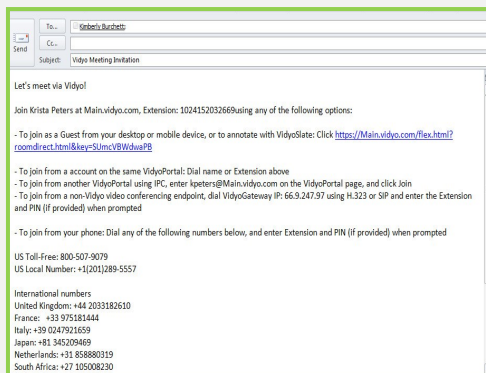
Send

To... Kimberly Burchett;

Cc...

Subject: Vidyo Meeting Invitation

Let's meet via Vidyo!

Join Krista Peters at Main.vidyo.com, Extension: 1024152032669using any of the following options:

- To join as a Guest from your desktop or mobile device, or to annotate with VidyoSlate: Click https://Main.vidyo.com/flex.html?roomdirect.html&key=SUmcVBWdwaPB

- To join from a account on the same VidyoPortal: Dial name or Extension above
- To join from another VidyoPortal using IPC, enter kpeters@Main.vidyo.com on the VidyoPortal page, and click Join
- To join from a non-Vidyo video conferencing endpoint, dial VidyoGateway IP: 66.9.247.97 using H.323 or SIP and enter the Extension and PIN (if provided) when prompted

- To join from your phone: Dial any of the following numbers below, and enter Extension and PIN (if provided) when prompted

US Toll-Free: 800-507-9079
US Local Number: +1(201)289-5557

International numbers
United Kingdom: +44 2033182610
France: +33 975181444
Italy: +39 0247921659
Japan: +81 345209469
Netherlands: +31 858880319
South Africa: +27 105008230